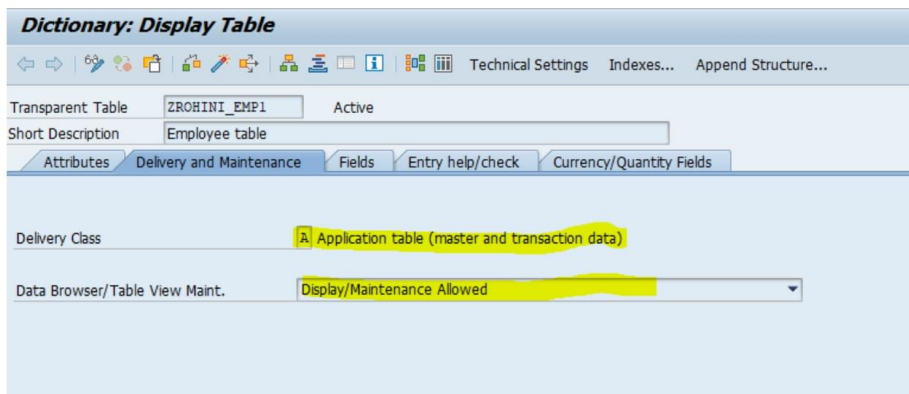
Dictionary: Display Table

Technical Settings Indexes... Append Structure...

Transparent Table ZROHINI_EMP1 Active

Short Description Employee table

Attributes | Delivery and Maintenance | Fields | Entry help/check | Currency/Quantity Fields

Delivery Class A Application table (master and transaction data)

Data Browser/Table View Maint. Display/Maintenance Allowed